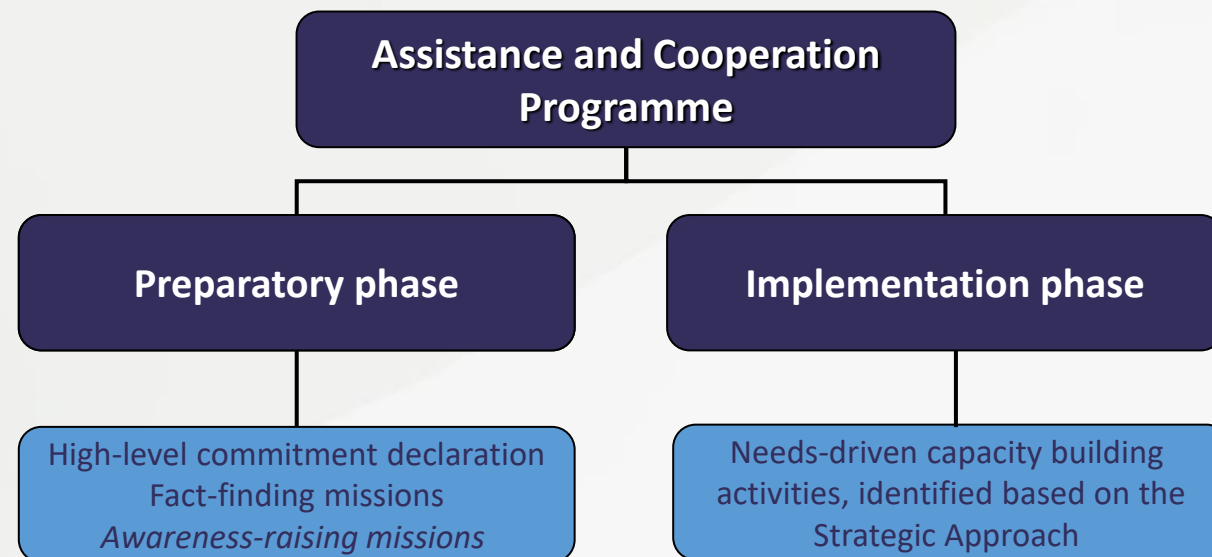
Assistance and Cooperation Programme

Preparatory phase

Implementation phase

High-level commitment declaration
Fact-finding missions
*Awareness-raising missions*

Needs-driven capacity building activities, identified based on the Strategic Approach